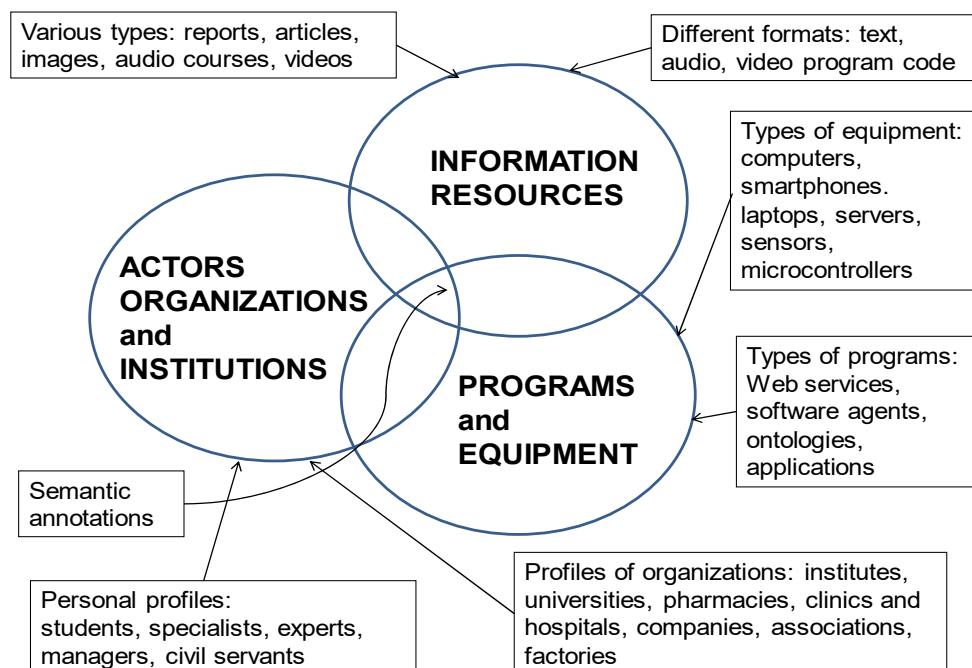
Various types: reports, articles, images, audio courses, videos

Different formats: text, audio, video program code

INFORMATION RESOURCES

Types of equipment: computers, smartphones. laptops, servers, sensors, microcontrollers

ACTORS ORGANIZATIONS and INSTITUTIONS

PROGRAMS and EQUIPMENT

Types of programs: Web services, software agents, ontologies, applications

Semantic annotations

Personal profiles: students, specialists, experts, managers, civil servants

Profiles of organizations: institutes, universities, pharmacies, clinics and hospitals, companies, associations, factories